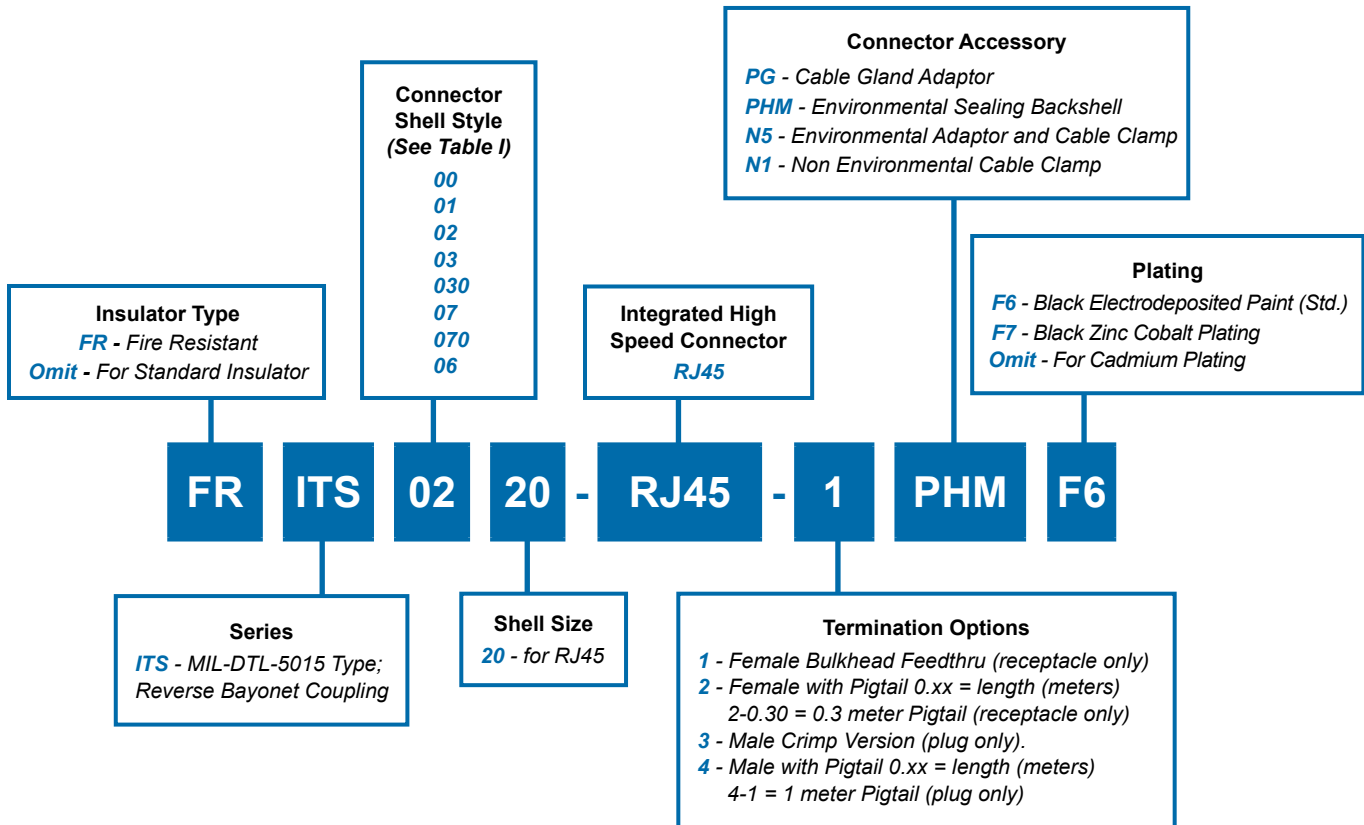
Connector Accessory
PG - Cable Gland Adaptor
PHM - Environmental Sealing Backshell
N5 - Environmental Adaptor and Cable Clamp
N1 - Non Environmental Cable Clamp

Connector Shell Style
(See Table I)
00
01
02
03
030
07
070
06

Plating
F6 - Black Electrodeposited Paint (Std.)
F7 - Black Zinc Cobalt Plating
Omit - For Cadmium Plating

Insulator Type
FR - Fire Resistant
Omit - For Standard Insulator

Integrated High Speed Connector
RJ45

FR ITS 02 20 - RJ45 - 1 PHM F6

Series
ITS - MIL-DTL-5015 Type; Reverse Bayonet Coupling

Shell Size
20 - for RJ45

Termination Options
1 - Female Bulkhead Feedthru (receptacle only)
2 - Female with Pigtail 0.xx = length (meters)
2-0.30 = 0.3 meter Pigtail (receptacle only)
3 - Male Crimp Version (plug only).
4 - Male with Pigtail 0.xx = length (meters)
4-1 = 1 meter Pigtail (plug only)